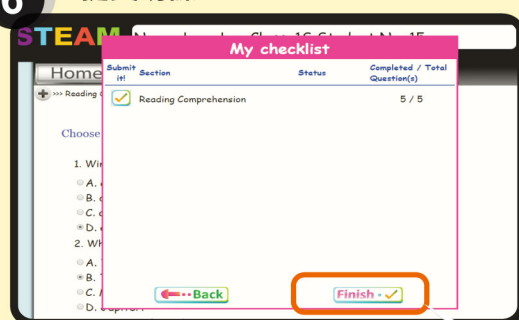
6

STEAM N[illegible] Class 1C Student No. 15

Home

>>> Reading C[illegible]

Choose

1. Wi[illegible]

A. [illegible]

B. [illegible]

C. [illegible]

D. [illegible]

2. Wh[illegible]

A. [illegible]

B. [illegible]

C. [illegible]

D. Jupiter

My checklist

| Submit it! | Section | Status | Completed / Total Question(s) |
|---|---|---|---|
| ✓ | Reading Comprehension | | 5 / 5 |

Back

Finish